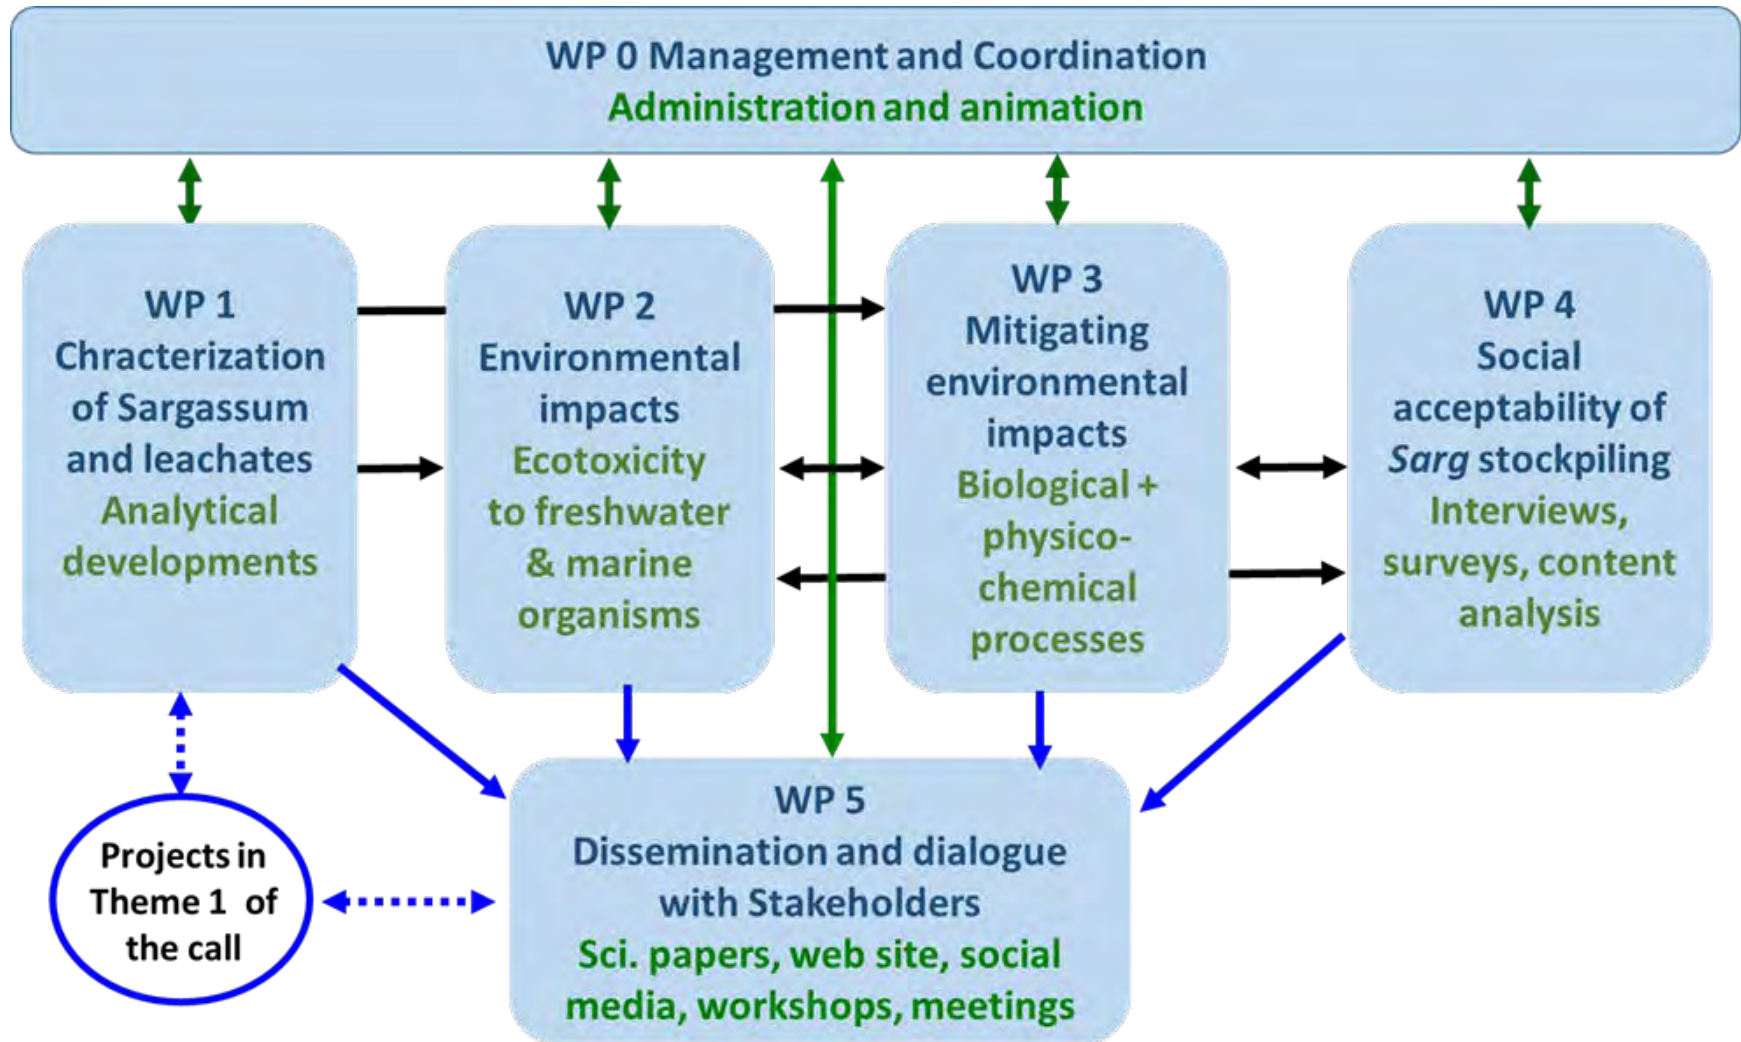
WP 0 Management and Coordination
Administration and animation

WP 1
Chracterization of Sargassum and leachates
Analytical developments

WP 2
Environmental impacts
Ecotoxicity to freshwater & marine organisms

WP 3
Mitigating environmental impacts
Biological + physico-chemical processes

WP 4
Social acceptability of *Sarg* stockpiling
Interviews, surveys, content analysis

Projects in Theme 1 of the call

WP 5
Dissemination and dialogue with Stakeholders
Sci. papers, web site, social media, workshops, meetings